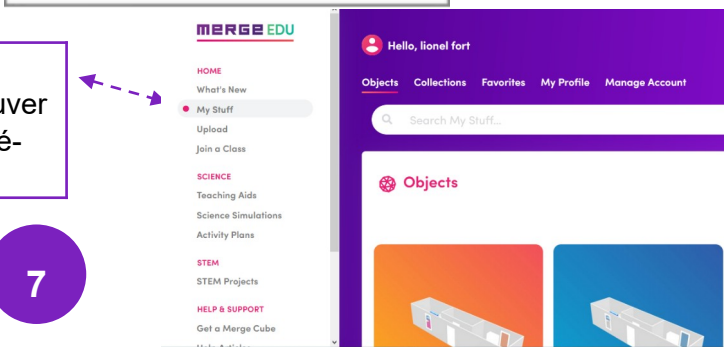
uver
é-

7

MERGE EDU

HOME
What's New
My Stuff
Upload
Join a Class

SCIENCE
Teaching Aids
Science Simulations
Activity Plans

STEM
STEM Projects

HELP & SUPPORT
Get a Merge Cube

Hello, lionel fort

Objects Collections Favorites My Profile Manage Account

Search My Stuff...

Objects